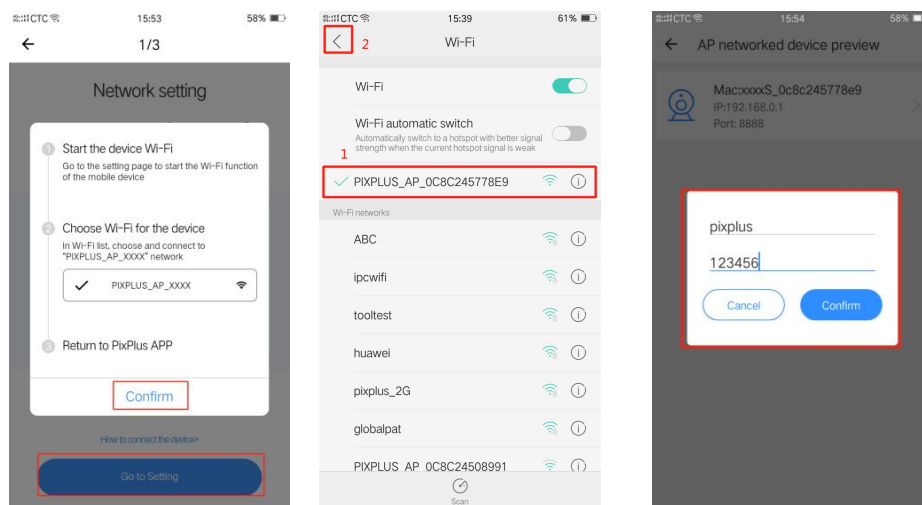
CTC 15:53 58%

1/3

Network setting

1 Start the device Wi-Fi
Go to the setting page to start the Wi-Fi function of the mobile device

2 Choose Wi-Fi for the device
In Wi-Fi list, choose and connect to "PIXPLUS_AP_XXXX" network

PIXPLUS_AP_XXXX

3 Return to PixPlus APP

Confirm

How to connect the device?

Go to Setting

CTC 15:39 61%

2

Wi-Fi

Wi-Fi

Wi-Fi automatic switch
Automatically switch to a hotspot with better signal strength when the current hotspot signal is weak

1

PIXPLUS_AP_0C8C245778E9

Wi-Fi networks

ABC

ipcwifi

tooltest

huawei

pixplus_2G

globalpat

PIXPLUS_AP_0C8C24508991

Scan

CTC 15:54 58%

AP networked device preview

Mac:xxxxS_0c8c245778e9
IP:192.168.0.1
Port: 8888

pixplus

123456

Cancel

Confirm